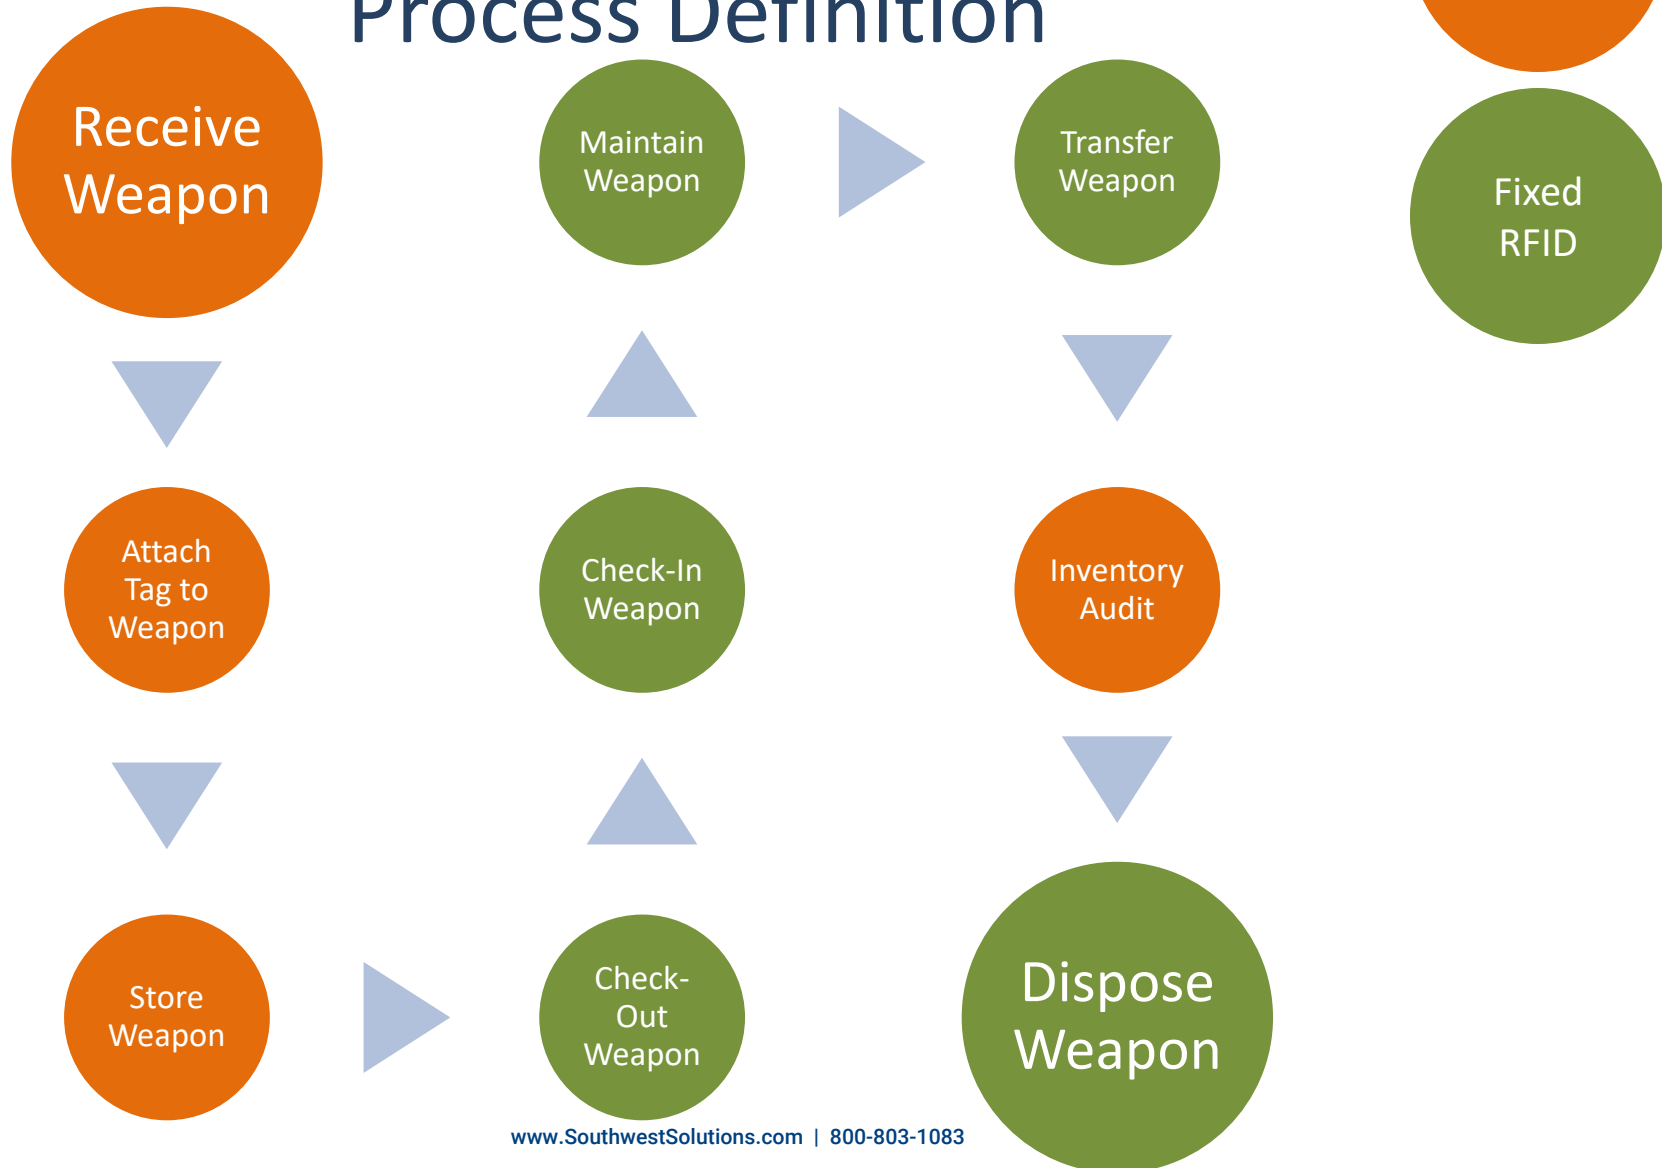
Process Definition

Receive Weapon

Attach Tag to Weapon

Store Weapon

Check-Out Weapon

Check-In Weapon

Maintain Weapon

Transfer Weapon

Inventory Audit

Dispose Weapon

Fixed RFID

www.SouthwestSolutions.com | 800-803-1083